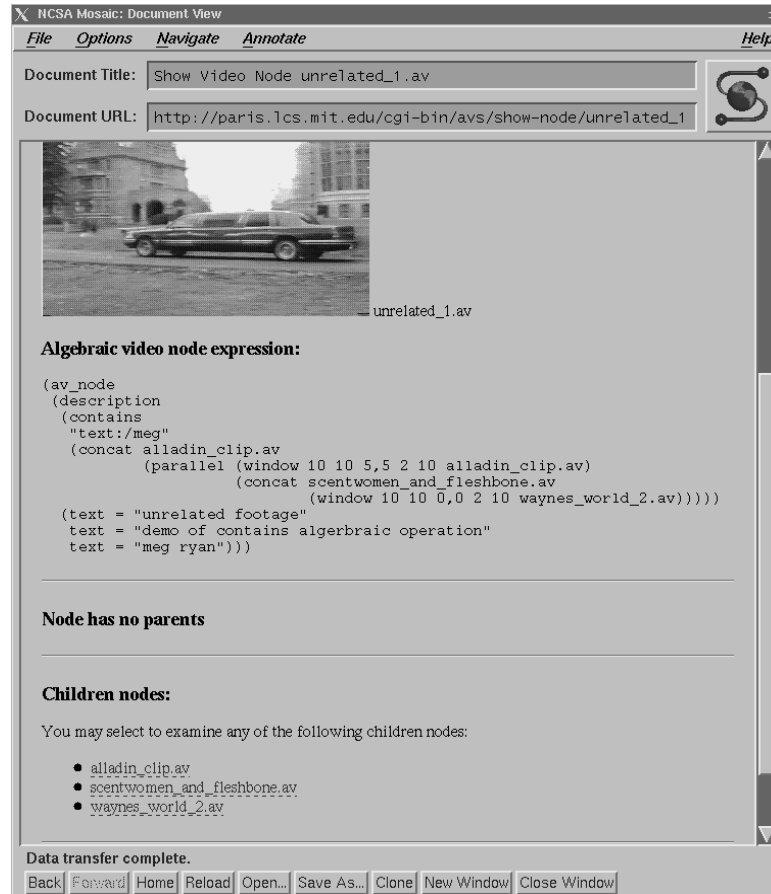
NCSA Mosaic: Document View

File Options Navigate Annotate Help

Document Title: Show Video Node unrelated_1.av

Document URL: http://paris.lcs.mit.edu/cgi-bin/avs/show-node/unrelated_1

unrelated_1.av

**Algebraic video node expression:**

```
(av_node
 (description
  (contains
   "text:/meg"
   (concat alladin_clip.av
           (parallel (window 10 10 5,5 2 10 alladin_clip.av)
                     (concat scentwomen_and_fleshbone.av
                             (window 10 10 0,0 2 10 waynes_world_2.av)))))
  (text = "unrelated footage"
   text = "demo of contains algerbraic operation"
   text = "meg ryan")))
```

**Node has no parents**

**Children nodes:**

You may select to examine any of the following children nodes:

- alladin_clip.av
- scentwomen_and_fleshbone.av
- waynes_world_2.av

Data transfer complete.

Back Forward Home Reload Open... Save As... Clone New Window Close Window